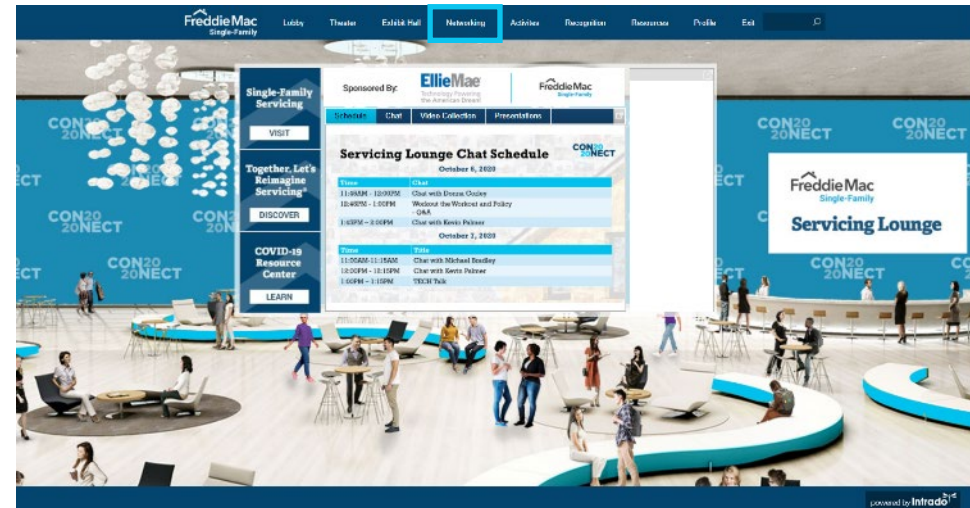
FreddieMac Single-Family

Lobby Theater Exhibit Hall Networking Activities Recognition Resources Profile Exit

CON20 20NECT

Single-Family Servicing

VISIT

Together, Let's Reimagine Servicing®

DISCOVER

COVID-19 Resource Center

LEARN

Sponsored By: EllieMae Technology Powering the American Dream FreddieMac Single-Family

Schedule Chat Video Collection Presentations

Servicing Lounge Chat Schedule

CON20 20NECT

October 6, 2020

| Time | Chat |
|---|---|
| 11:30AM - 12:00PM | Chat with Donna Cooley |
| 12:45PM - 1:00PM | Workout the Workout and Policy - Q&A |
| 1:45PM - 2:00PM | Chat with Kevin Palmer |

October 7, 2020

| Time | Title |
|---|---|
| 11:00AM-11:15AM | Chat with Michael Bradley |
| 12:00PM - 12:15PM | Chat with Kevin Palmer |
| 1:00PM - 1:15PM | TECH Talk |

FreddieMac Single-Family

Servicing Lounge

powered by Intrado